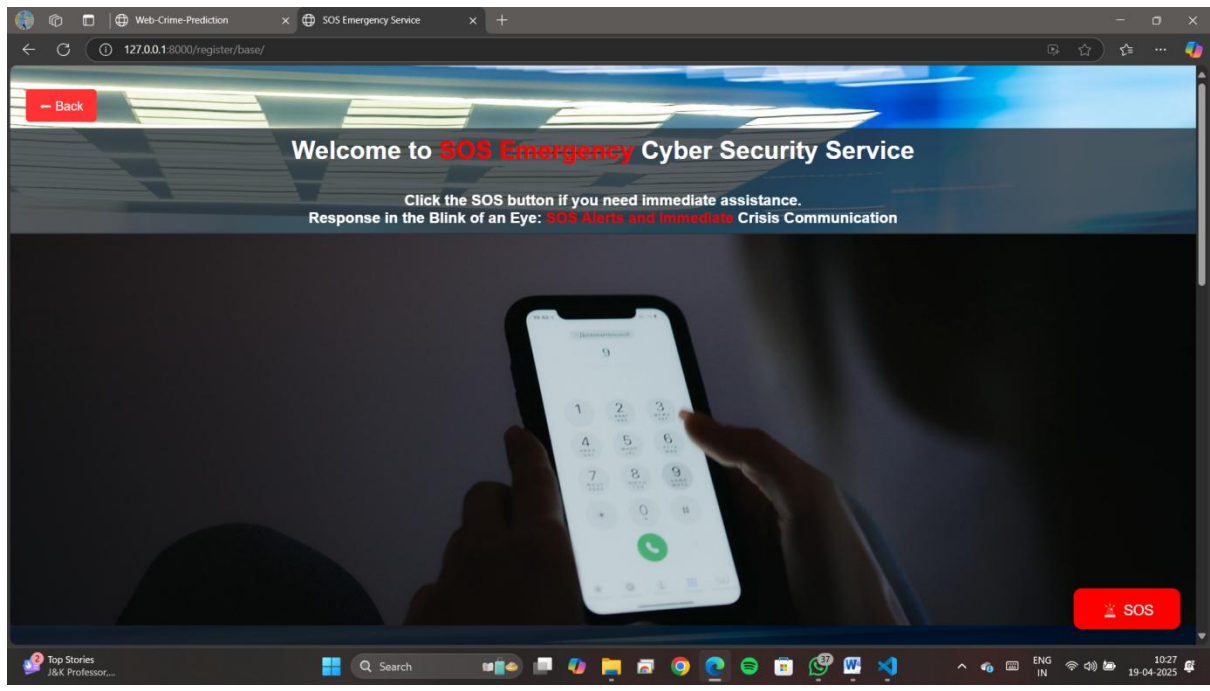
Web-Crime-Prediction
SOS Emergency Service
127.0.0.1:8000/register/base/

Back

Welcome to SOS Emergency Cyber Security Service

Click the SOS button if you need immediate assistance.
Response in the Blink of an Eye: SOS Alerts and Immediate Crisis Communication

9
1 2 3
4 5 6
7 8 9
* 0 #

SOS

Top Stories
J&K Professor,...
Search
37
ENG
IN
10:27
19-04-2025